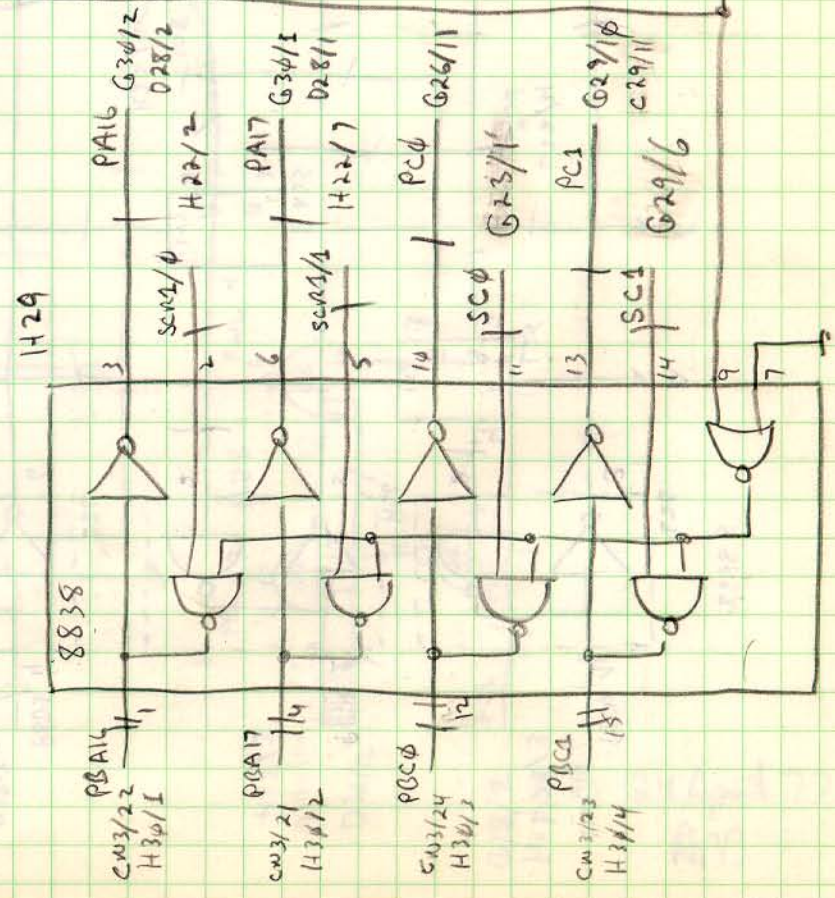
H29

8838

PA16 G3ϕ/2 D28/2

H22/2

PA17 G3ϕ/1 D28/1

H22/7

PCϕ G26/11

G23/1

PC1 G29/1ϕ C29/11

G29/6

SCR2/ϕ

SCR1/1

SCϕ

SC1

3 2 6 5 10 11 13 14 9 7

PBA16 CW3/22 H3ϕ/1

1

PBA17 CW3/21 H3ϕ/2

4

PBCϕ CW3/24 H3ϕ/3

12

PBC1 CW3/23 H3ϕ/4

15